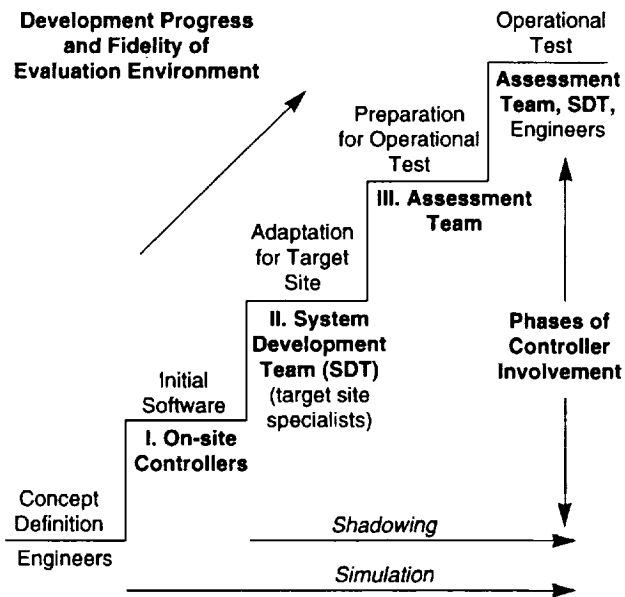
Development Progress and Fidelity of Evaluation Environment

Operational Test

Assessment Team, SDT, Engineers

Preparation for Operational Test

III. Assessment Team

Adaptation for Target Site

II. System Development Team (SDT) (target site specialists)

Phases of Controller Involvement

Initial Software

I. On-site Controllers

Concept Definition

Engineers

Shadowing

Simulation